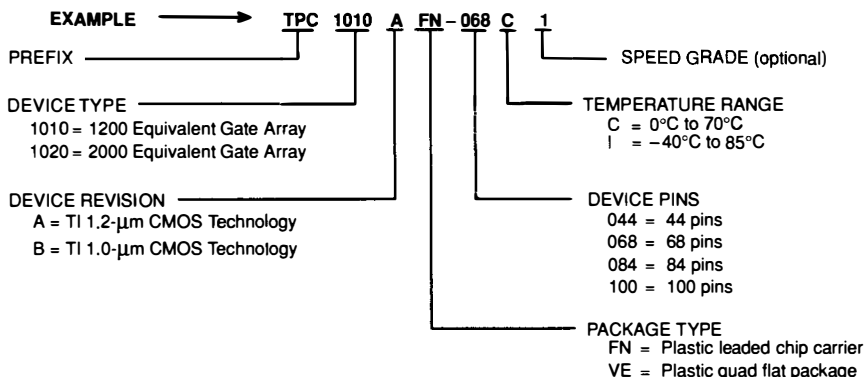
EXAMPLE TPC 1010 A FN – 068 C 1

PREFIX

SPEED GRADE (optional)

DEVICE TYPE
1010 = 1200 Equivalent Gate Array
1020 = 2000 Equivalent Gate Array

TEMPERATURE RANGE
C = 0°C to 70°C
I = –40°C to 85°C

DEVICE REVISION
A = TI 1.2-µm CMOS Technology
B = TI 1.0-µm CMOS Technology

DEVICE PINS
044 = 44 pins
068 = 68 pins
084 = 84 pins
100 = 100 pins

PACKAGE TYPE
FN = Plastic leaded chip carrier
VE = Plastic quad flat package